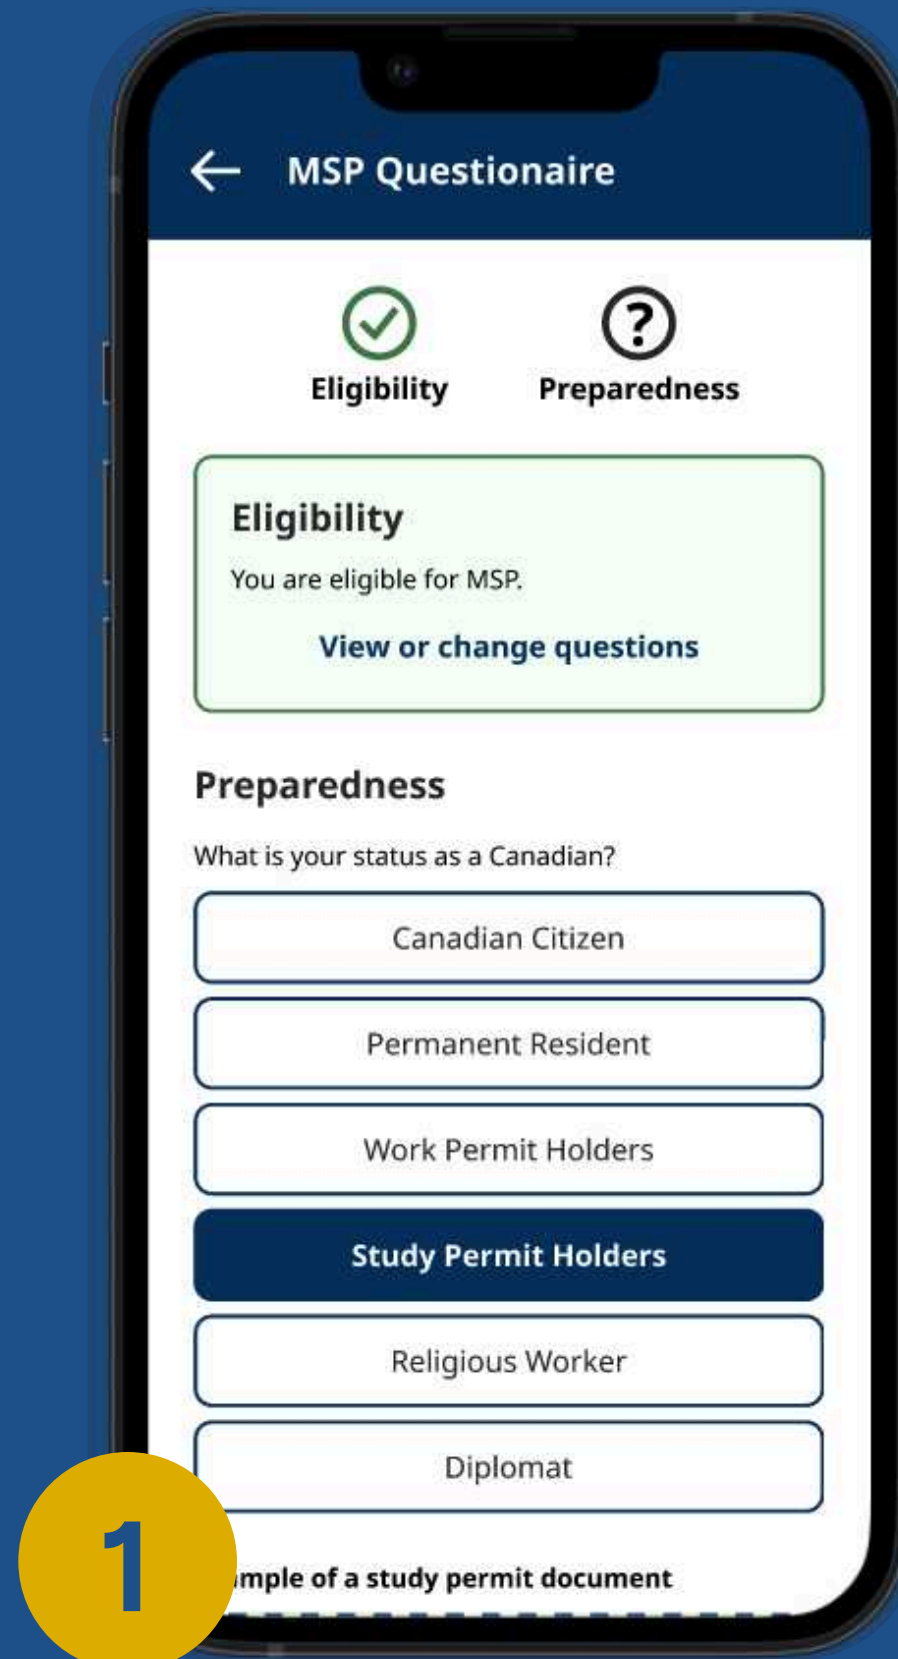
MSP Questionaire

Eligibility

Preparedness

Eligibility

You are eligible for MSP.

View or change questions

Preparedness

What is your status as a Canadian?

Canadian Citizen

Permanent Resident

Work Permit Holders

Study Permit Holders

Religious Worker

Diplomat

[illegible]mple of a study permit document

1